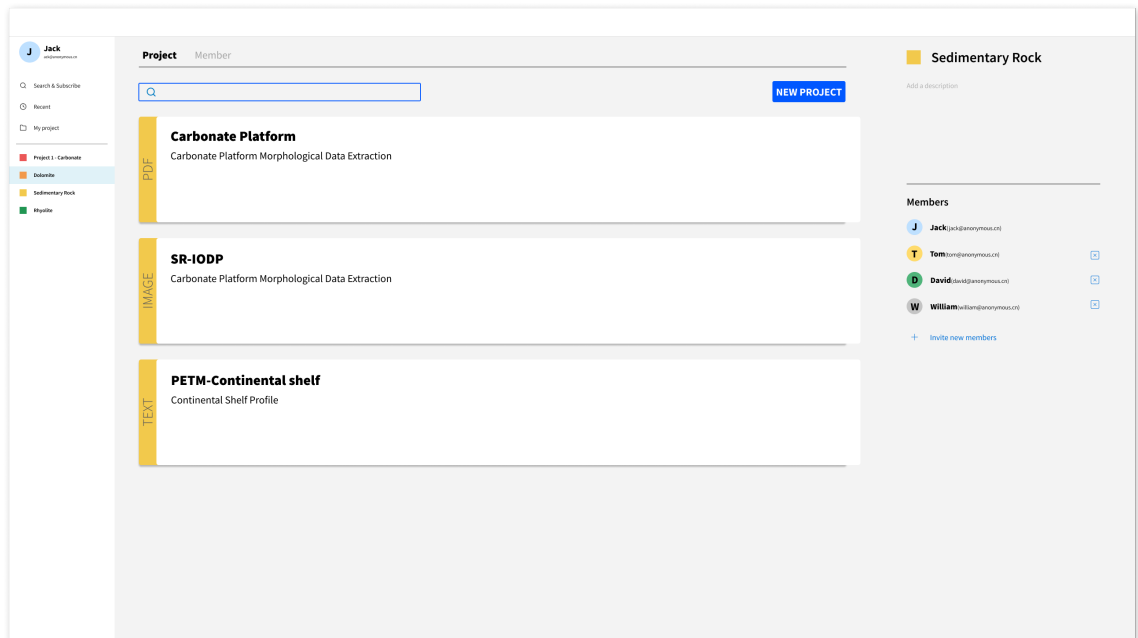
J
Jack
ajk@anonymous.cn

Search & Subscribe
Recent
My project

Project 1 - Carbonate
Dolomite
Sedimentary Rock
Rhyolite

Project Member

NEW PROJECT

PDF
Carbonate Platform
Carbonate Platform Morphological Data Extraction

IMAGE
SR-IODP
Carbonate Platform Morphological Data Extraction

TEXT
PETM-Continental shelf
Continental Shelf Profile

Sedimentary Rock
Add a description

Members
J Jack(jack@anonymous.cn)
T Tom(tom@anonymous.cn)
D David(david@anonymous.cn)
W William(william@anonymous.cn)
+ Invite new members